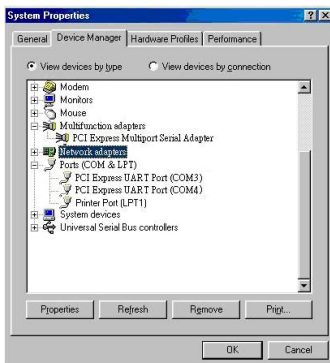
System Properties

General | Device Manager | Hardware Profiles | Performance

View devices by type
View devices by connection

Modem
Monitors
Mouse
Multifunction adapters
PCI Express Multiport Serial Adapter
Network adapters
Ports (COM & LPT)
PCI Express UART Port (COM3)
PCI Express UART Port (COM4)
Printer Port (LPT1)
System devices
Universal Serial Bus controllers

Properties | Refresh | Remove | Print...

OK | Cancel